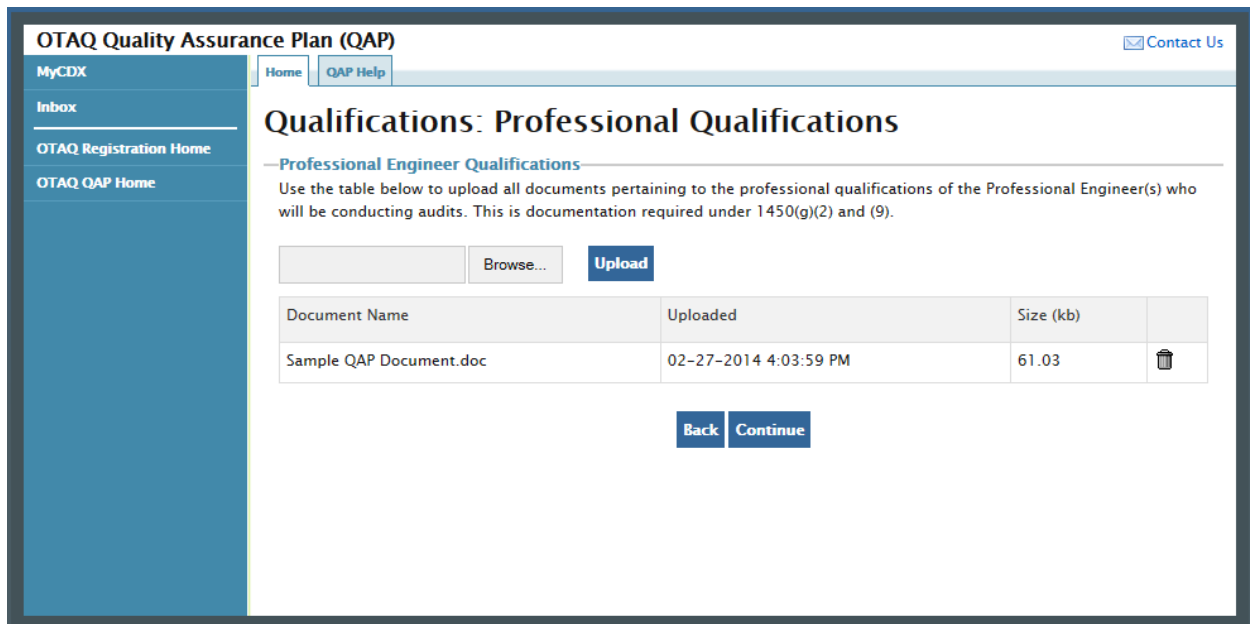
OTAQ Quality Assurance Plan (QAP)

Contact Us

MyCDX

Inbox

OTAQ Registration Home

OTAQ QAP Home

Home

QAP Help

Qualifications: Professional Qualifications

Professional Engineer Qualifications

Use the table below to upload all documents pertaining to the professional qualifications of the Professional Engineer(s) who will be conducting audits. This is documentation required under 1450(g)(2) and (9).

Browse...

Upload

| Document Name | Uploaded | Size (kb) | |
|---|---|---|---|
| Sample QAP Document.doc | 02-27-2014 4:03:59 PM | 61.03 | |

Back

Continue